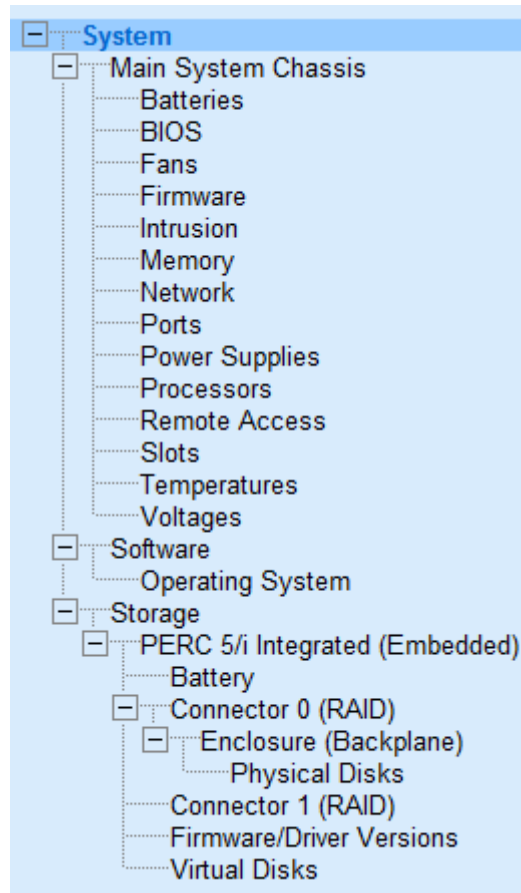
System
Main System Chassis
Batteries
BIOS
Fans
Firmware
Intrusion
Memory
Network
Ports
Power Supplies
Processors
Remote Access
Slots
Temperatures
Voltages
Software
Operating System
Storage
PERC 5/i Integrated (Embedded)
Battery
Connector 0 (RAID)
Enclosure (Backplane)
Physical Disks
Connector 1 (RAID)
Firmware/Driver Versions
Virtual Disks